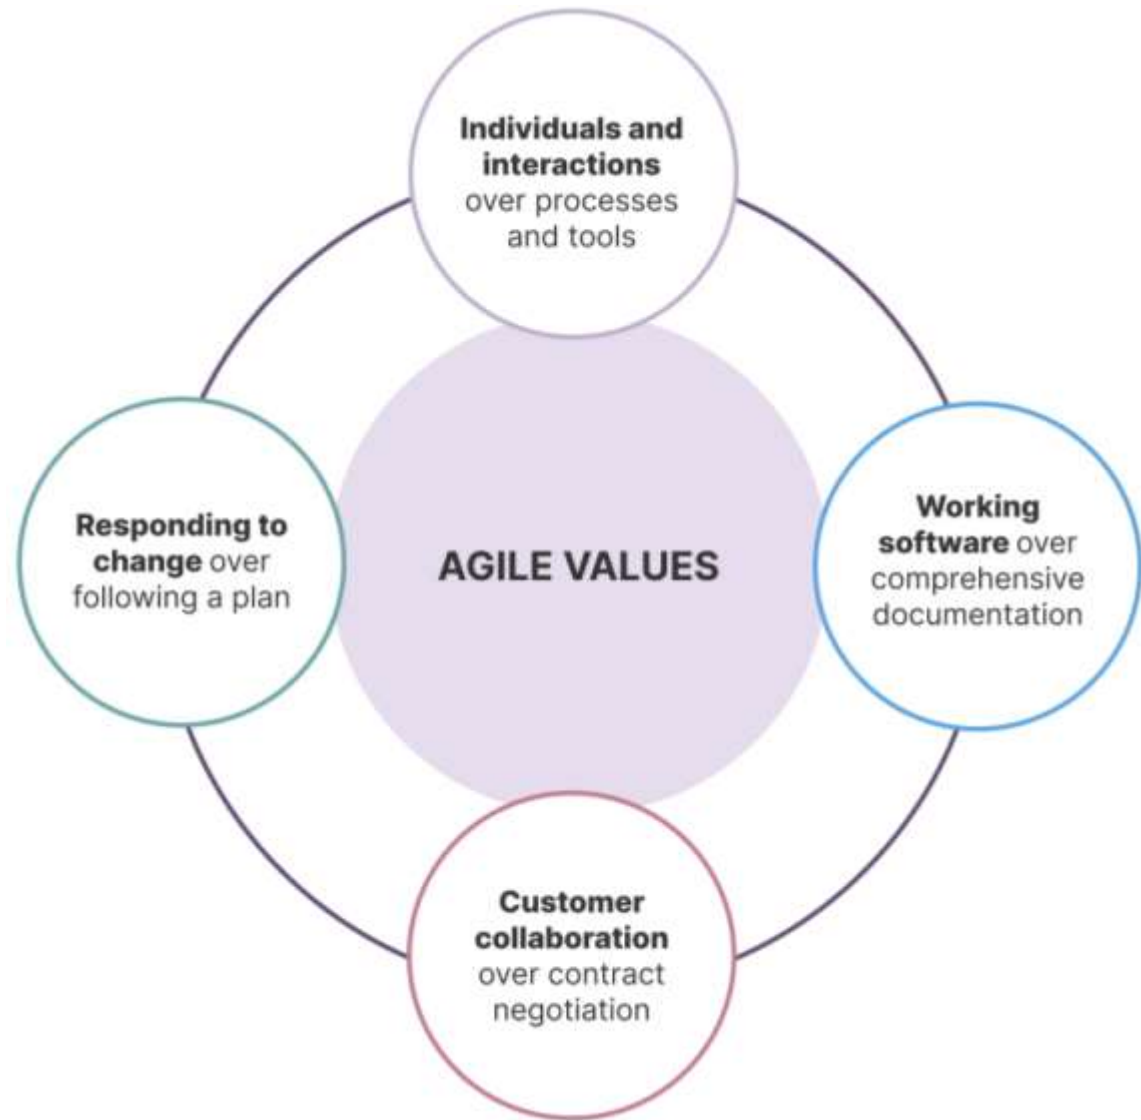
Individuals and interactions over processes and tools

Responding to change over following a plan

AGILE VALUES

Working software over comprehensive documentation

Customer collaboration over contract negotiation